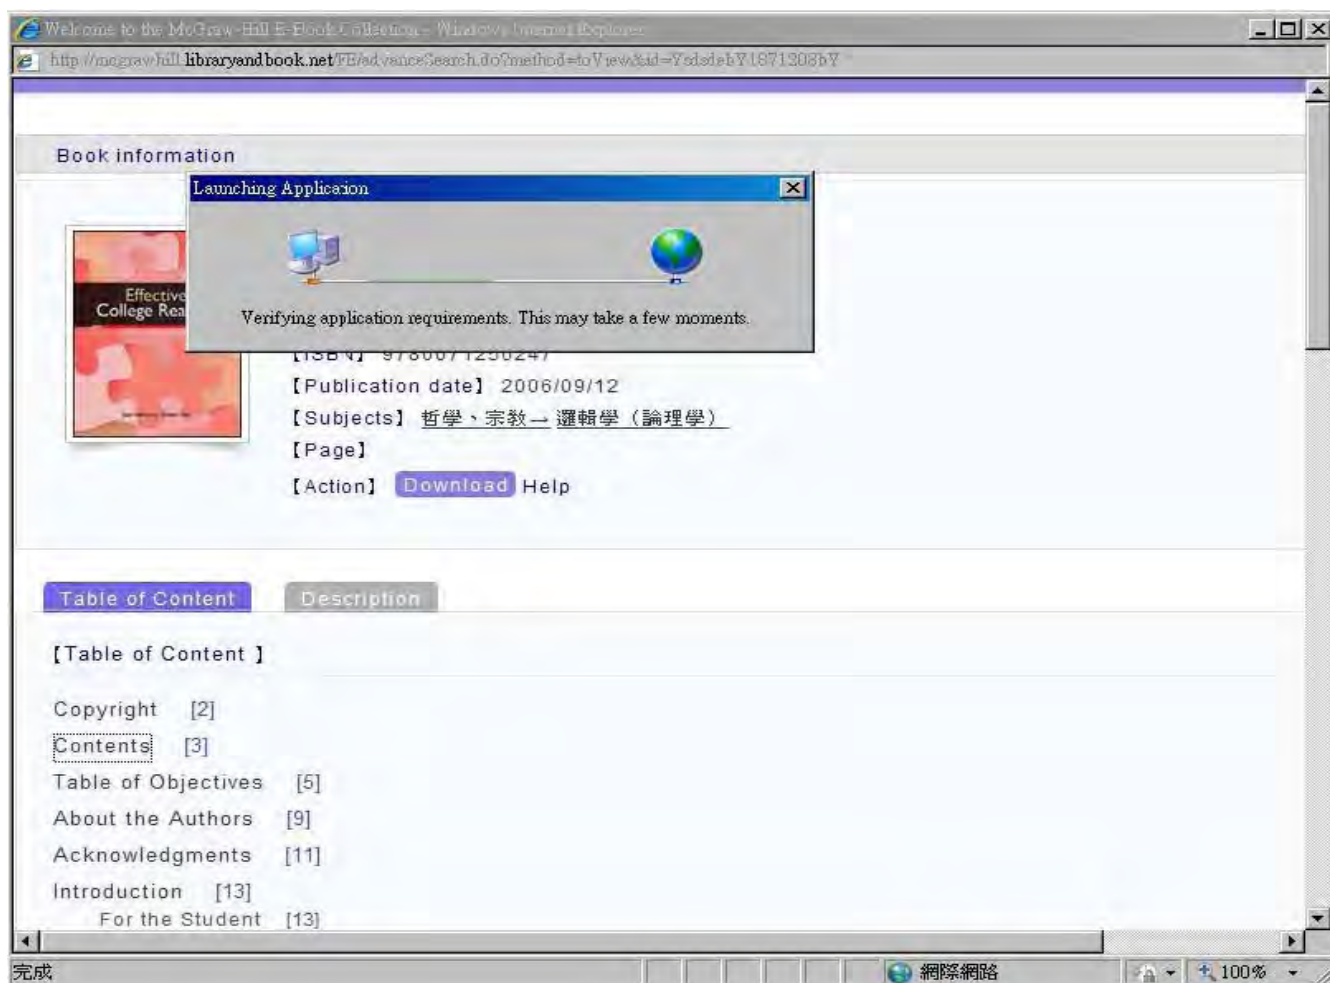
Welcome to the McGraw-Hill E-Book Collection - Windows Internet Explorer

http://mcgraw-hill.libraryandbook.net/FE/advanceSearch.do?method=toView&id=YsdsdebY1871203bY

Book information

Launching Application

Verifying application requirements. This may take a few moments.

Effective College Rea

【ISBN】 97800712502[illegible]

【Publication date】 2006/09/12

【Subjects】 哲學、宗教→邏輯學（論理學）

【Page】

【Action】 Download Help

Table of Content

Description

【Table of Content 】

Copyright [2]

Contents [3]

Table of Objectives [5]

About the Authors [9]

Acknowledgments [11]

Introduction [13]

For the Student [13]

完成

網際網路

100%